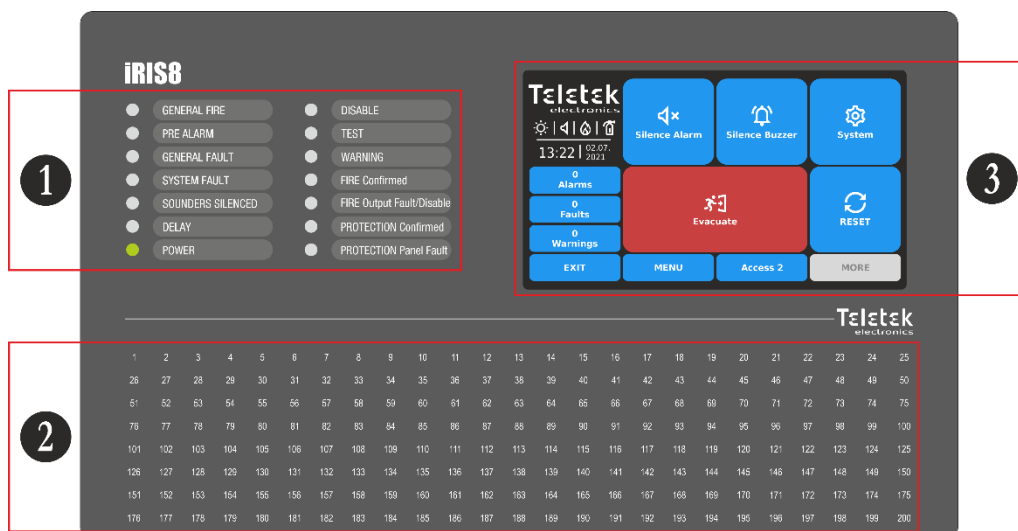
iRIS8

1

GENERAL FIRE
PRE ALARM
GENERAL FAULT
SYSTEM FAULT
SOUNDERS SILENCED
DELAY
POWER

DISABLE
TEST
WARNING
FIRE Confirmed
FIRE Output Fault/Disable
PROTECTION Confirmed
PROTECTION Panel Fault

Teletek electronics
13:22 | 02.07. 2021
Silence Alarm
Silence Buzzer
System
0 Alarms
0 Faults
0 Warnings
Evacuate
RESET
EXIT
MENU
Access 2
MORE

3

Teletek electronics

2

| 1 | 2 | 3 | 4 | 5 | 6 | 7 | 8 | 9 | 10 | 11 | 12 | 13 | 14 | 15 | 16 | 17 | 18 | 19 | 20 | 21 | 22 | 23 | 24 | 25 |
|---|---|---|---|---|---|---|---|---|---|---|---|---|---|---|---|---|---|---|---|---|---|---|---|---|
| 26 | 27 | 28 | 29 | 30 | 31 | 32 | 33 | 34 | 35 | 36 | 37 | 38 | 39 | 40 | 41 | 42 | 43 | 44 | 45 | 46 | 47 | 48 | 49 | 50 |
| 51 | 52 | 53 | 54 | 55 | 56 | 57 | 58 | 59 | 60 | 61 | 62 | 63 | 64 | 65 | 66 | 67 | 68 | 69 | 70 | 71 | 72 | 73 | 74 | 75 |
| 76 | 77 | 78 | 79 | 80 | 81 | 82 | 83 | 84 | 85 | 86 | 87 | 88 | 89 | 90 | 91 | 92 | 93 | 94 | 95 | 96 | 97 | 98 | 99 | 100 |
| 101 | 102 | 103 | 104 | 105 | 106 | 107 | 108 | 109 | 110 | 111 | 112 | 113 | 114 | 115 | 116 | 117 | 118 | 119 | 120 | 121 | 122 | 123 | 124 | 125 |
| 126 | 127 | 128 | 129 | 130 | 131 | 132 | 133 | 134 | 135 | 136 | 137 | 138 | 139 | 140 | 141 | 142 | 143 | 144 | 145 | 146 | 147 | 148 | 149 | 150 |
| 151 | 152 | 153 | 154 | 155 | 156 | 157 | 158 | 159 | 160 | 161 | 162 | 163 | 164 | 165 | 166 | 167 | 168 | 169 | 170 | 171 | 172 | 173 | 174 | 175 |
| 176 | 177 | 178 | 179 | 180 | 181 | 182 | 183 | 184 | 185 | 186 | 187 | 188 | 189 | 190 | 191 | 192 | 193 | 194 | 195 | 196 | 197 | 198 | 199 | 200 |